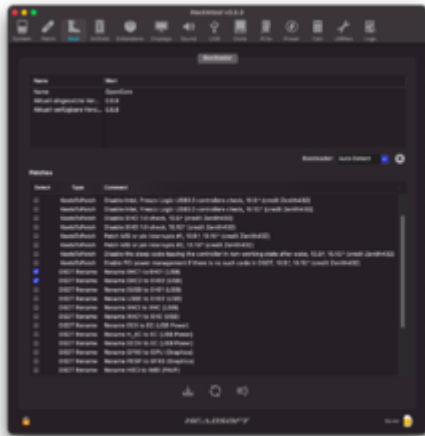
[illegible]

System Patch Boot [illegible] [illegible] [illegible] Sound USB Disks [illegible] Power Info Utilities Logs

Bootloader

| Name | Wert |
|---|---|
| Name | OpenCore |
| Aktuell eingesetzte Ve... | 0.6.8 |
| Aktuell verfügbare Vers... | 0.6.8 |

Bootloader: Auto Detect

Patches

| Select | Type | Comment |
|---|---|---|
| | NeedsToPatch | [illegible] |
| | NeedsToPatch | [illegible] |
| | NeedsToPatch | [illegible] |
| | NeedsToPatch | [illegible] |
| | NeedsToPatch | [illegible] |
| | NeedsToPatch | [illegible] |
| | NeedsToPatch | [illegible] |
| | NeedsToPatch | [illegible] |
| | DSDT Rename | Rename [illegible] |
| | DSDT Rename | Rename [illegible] |
| | DSDT Rename | Rename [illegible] |
| | DSDT Rename | Rename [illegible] |
| | DSDT Rename | Rename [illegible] |
| | DSDT Rename | Rename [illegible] |
| | DSDT Rename | Rename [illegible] |
| | DSDT Rename | Rename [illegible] |
| | DSDT Rename | Rename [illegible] |
| | DSDT Rename | Rename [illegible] |
| | DSDT Rename | Rename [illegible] |
| | DSDT Rename | Rename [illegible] |
| | DSDT Rename | Rename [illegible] |

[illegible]